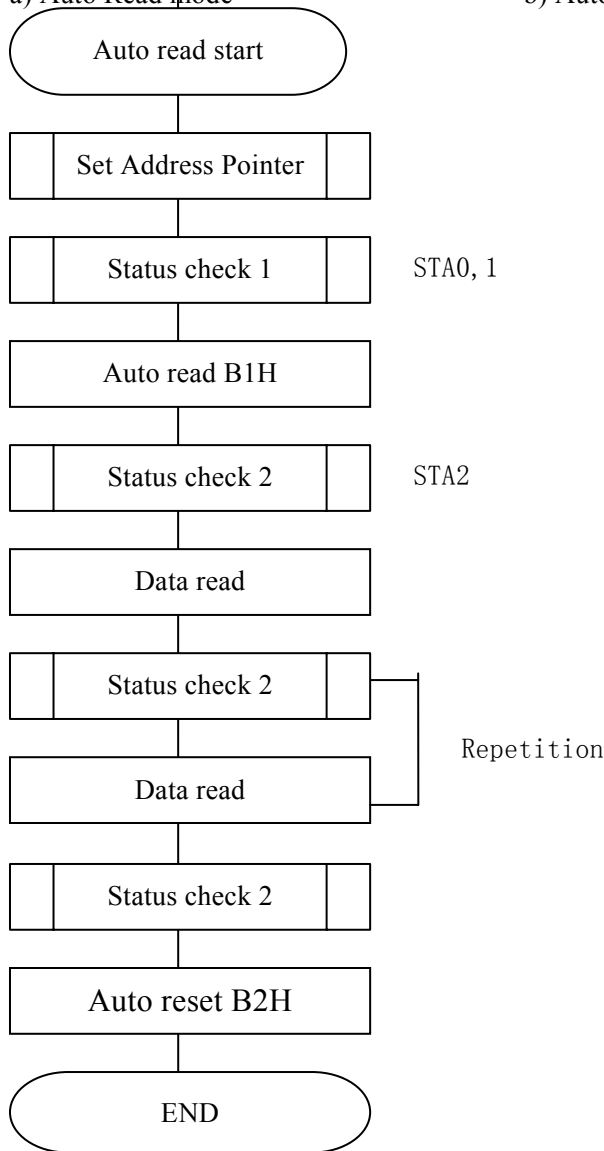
a) Auto Read mode

b) Auto

Auto read start

Set Address Pointer

Status check 1

STA0, 1

Auto read B1H

Status check 2

STA2

Data read

Status check 2

Repetition

Data read

Status check 2

Auto reset B2H

END